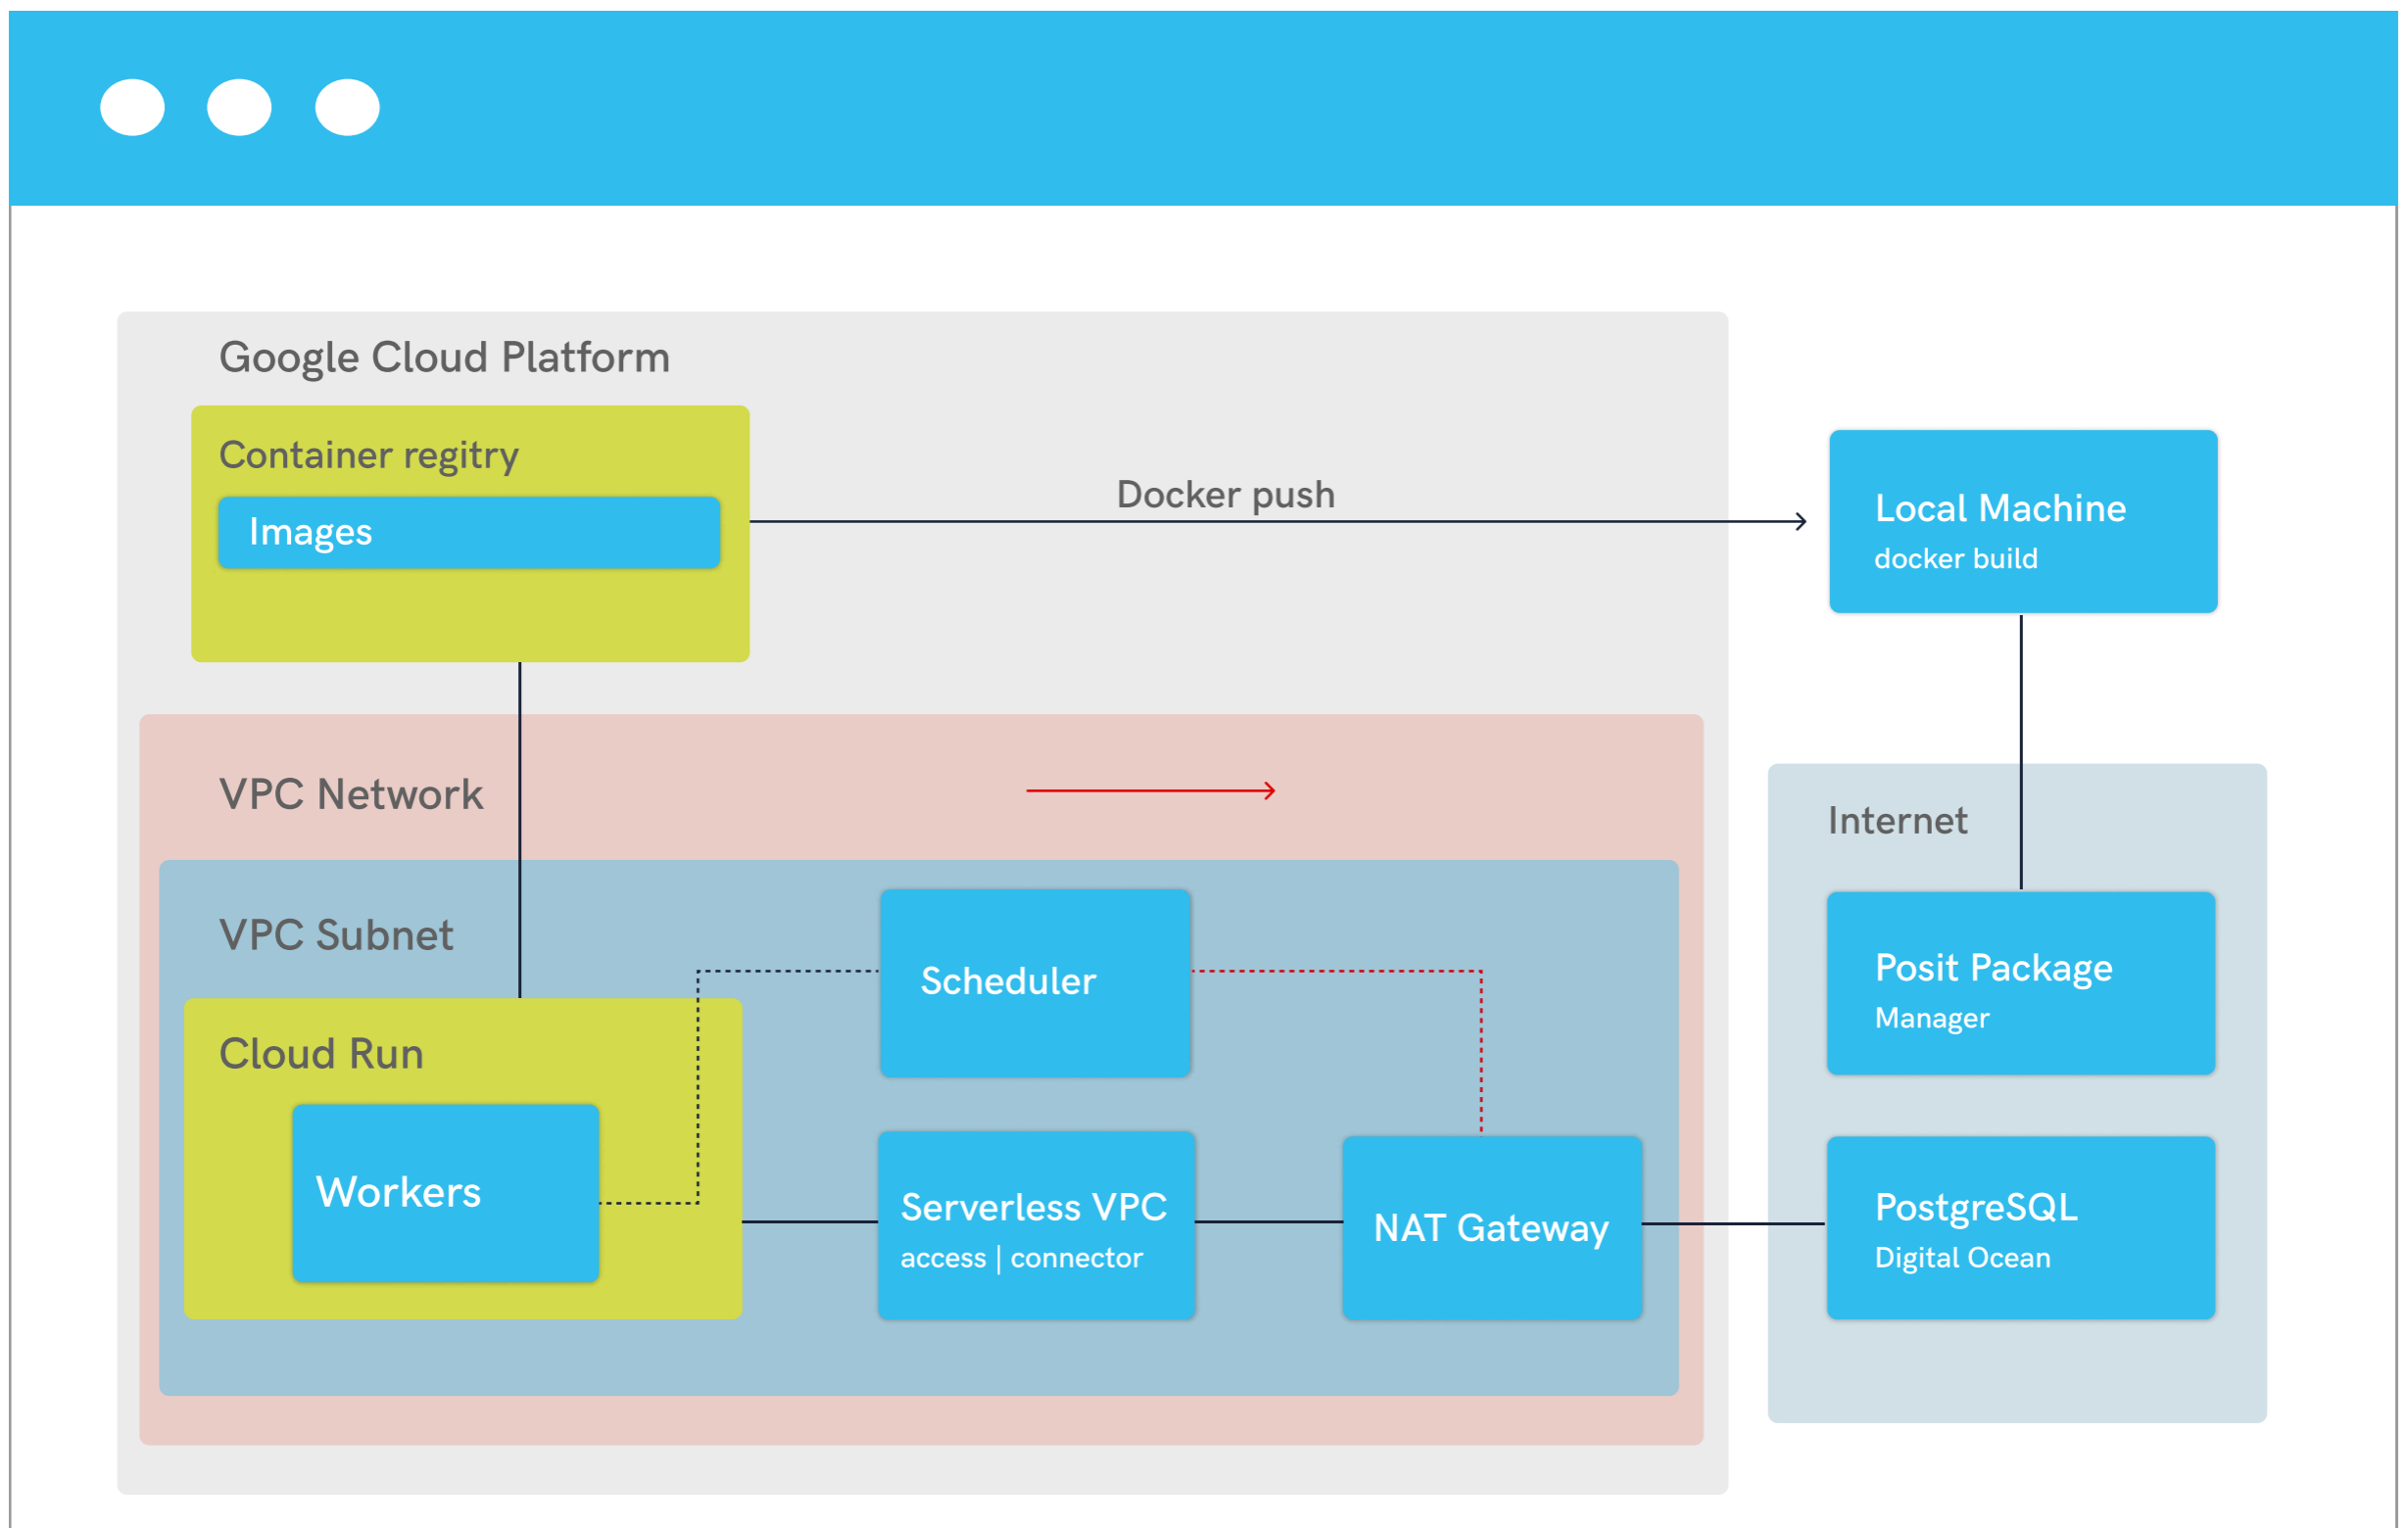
Google Cloud Platform

Container regitry

Images

Docker push

Local Machine
docker build

VPC Network

Internet

VPC Subnet

Scheduler

Posit Package
Manager

Cloud Run

Workers

Serverless VPC
access | connector

NAT Gateway

PostgreSQL
Digital Ocean